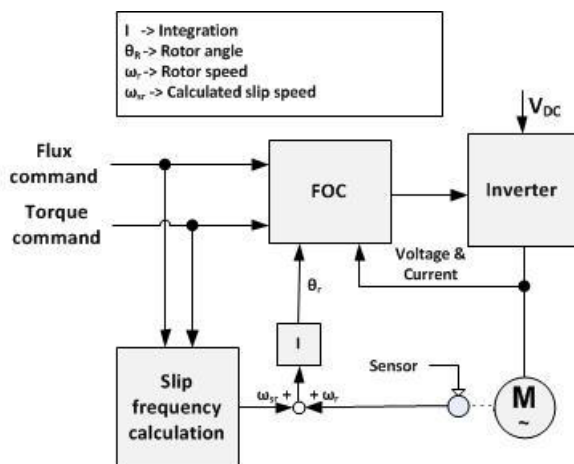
I -> Integration
$\theta_R$ -> Rotor angle
$\omega_r$ -> Rotor speed
$\omega_{sr}$ -> Calculated slip speed

$V_{DC}$

Flux command

Torque command

FOC

Inverter

Voltage & Current

$\theta_r$

I

Sensor

Slip frequency calculation

$\omega_{sr}$ +

+ $\omega_r$

M
~